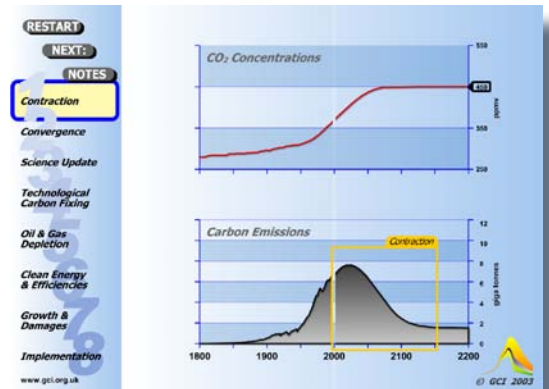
RESTART

NEXT:

NOTES

Contraction

Convergence

Science Update

Technological Carbon Fixing

Oil & Gas Depletion

Clean Energy & Efficiencies

Growth & Damages

Implementation

www.gci.org.uk

$CO_2$ Concentrations

550

450

350

250

ppmv

Carbon Emissions

Contraction

12

10

8

6

4

2

0

giga tonnes

1800

1900

2000

2100

2200

© GCI 2003